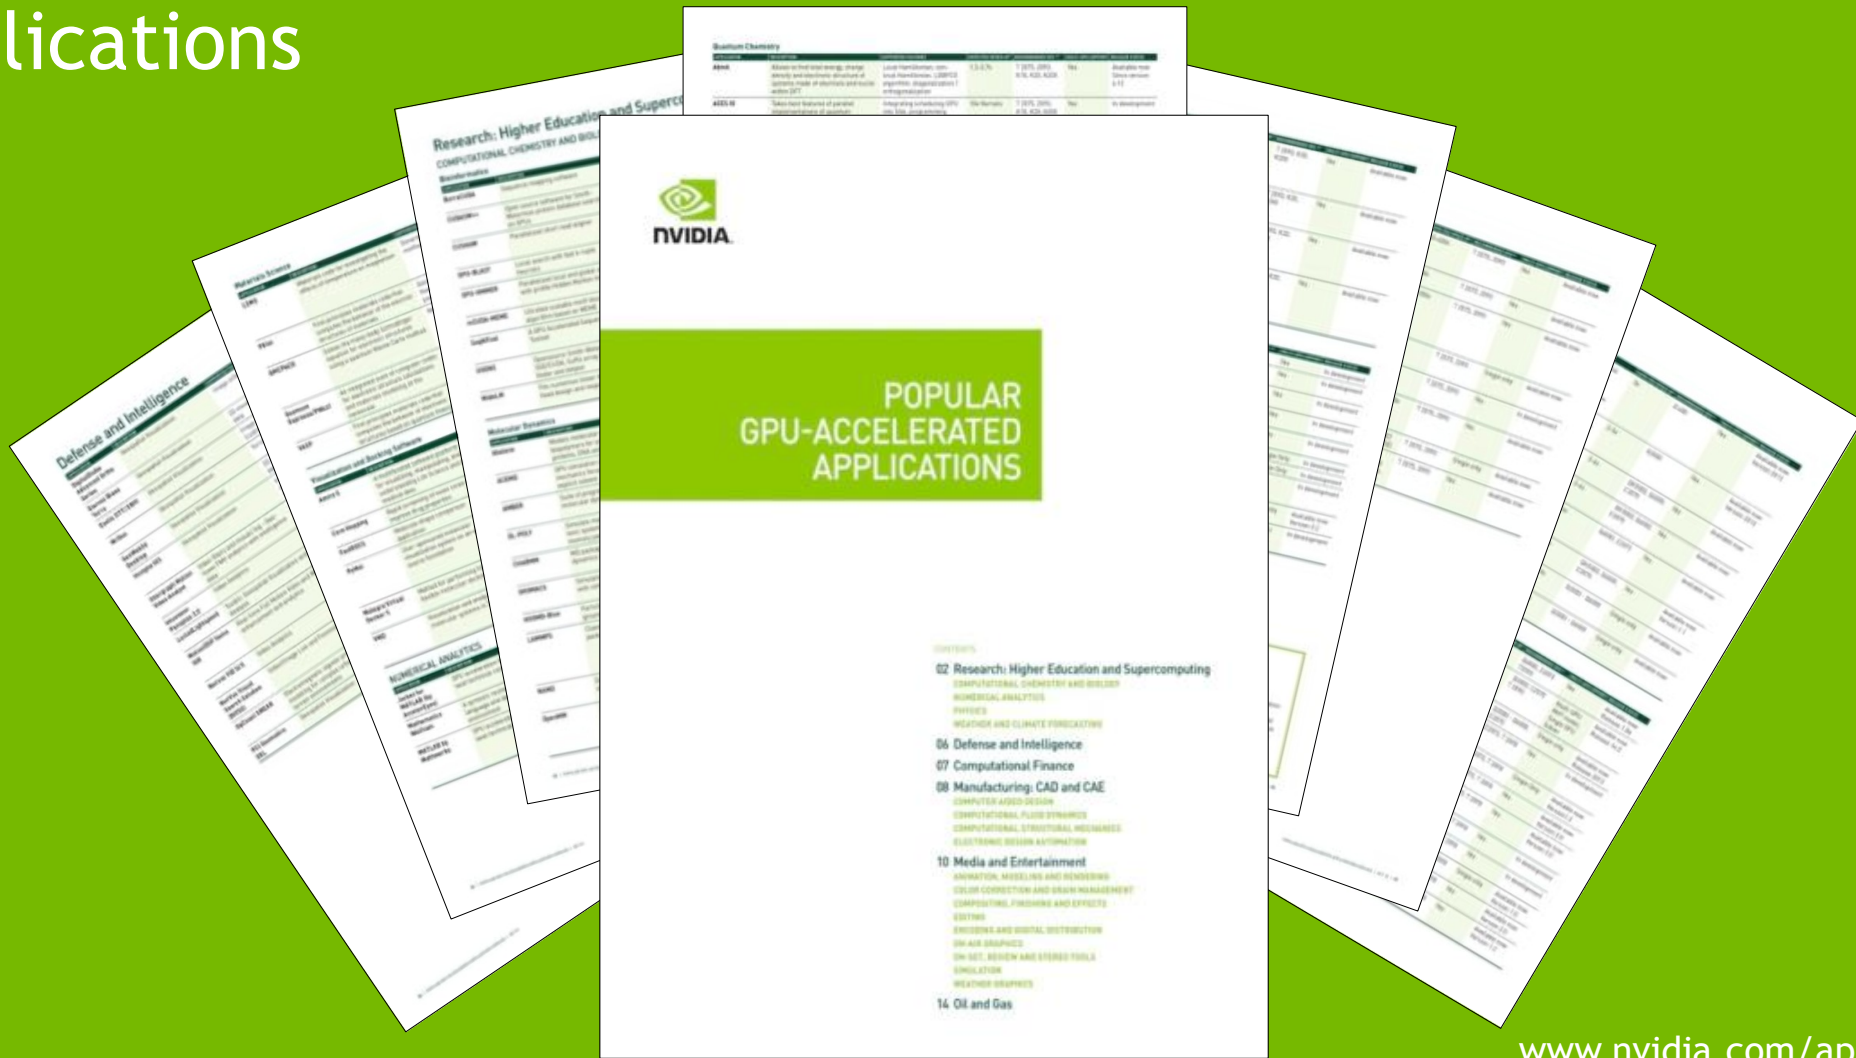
lications

NVIDIA.

POPULAR GPU-ACCELERATED APPLICATIONS

CONTENTS

02 Research: Higher Education and Supercomputing
COMPUTATIONAL CHEMISTRY AND BIOLOGY
NUMERICAL ANALYTICS
PHYSICS
WEATHER AND CLIMATE FORECASTING

06 Defense and Intelligence

07 Computational Finance

08 Manufacturing: CAD and CAE
COMPUTER AIDED DESIGN
COMPUTATIONAL FLUID DYNAMICS
COMPUTATIONAL STRUCTURAL MECHANICS
ELECTRONIC DESIGN AUTOMATION

10 Media and Entertainment
ANIMATION, MODELING AND RENDERING
COLOR CORRECTION AND GRAIN MANAGEMENT
COMPOSITING, FINISHING AND EFFECTS
EDITING
ENCODING AND DIGITAL DISTRIBUTION
ON-AIR GRAPHICS
ON-SET, REVIEW AND STEREO TOOLS
SIMULATION
WEATHER GRAPHICS

14 Oil and Gas

Research: Higher Education and Superc

Defense and Intelligence

Quantum Chemistry

www.nvidia.com/ap